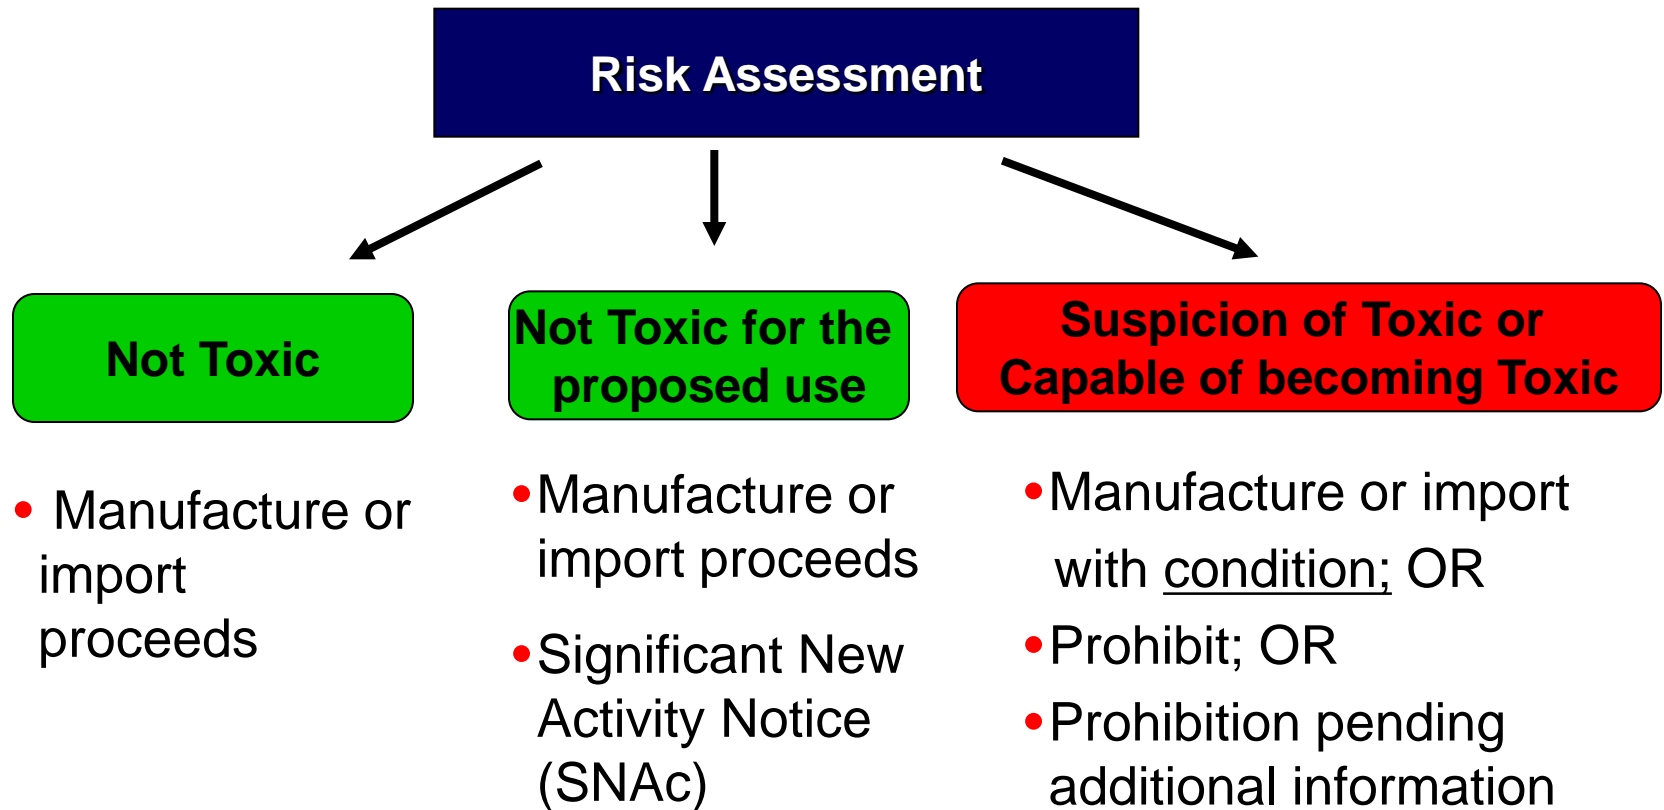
Risk Assessment

Not Toxic

Not Toxic for the proposed use

Suspicion of Toxic or Capable of becoming Toxic

• Manufacture or import proceeds

• Manufacture or import proceeds

• Significant New Activity Notice (SNAc)

• Manufacture or import with condition; OR

• Prohibit; OR

• Prohibition pending additional information